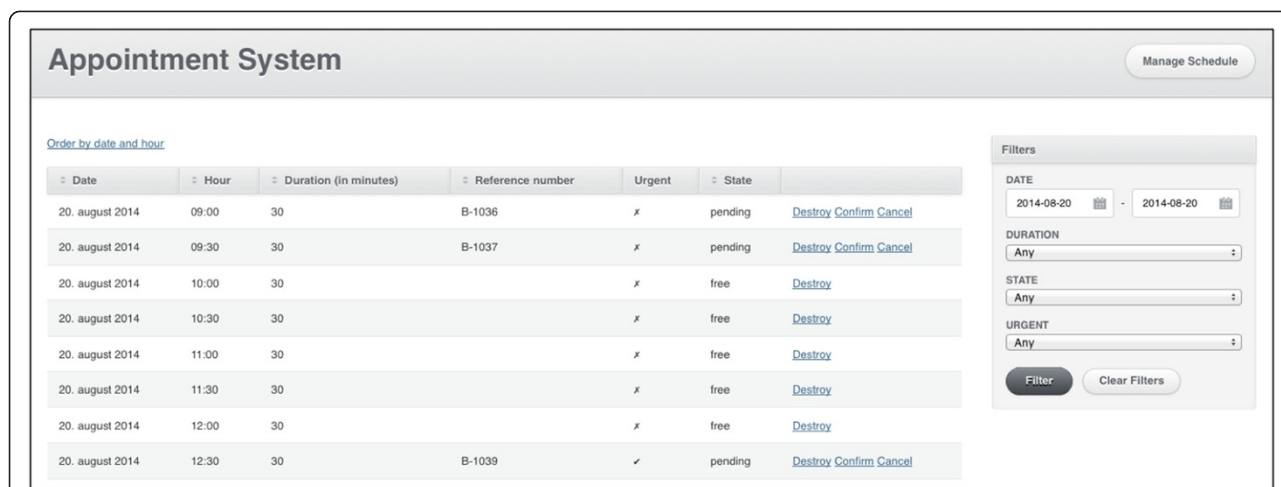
Appointment System

Manage Schedule

Order by date and hour

| Date | Hour | Duration (in minutes) | Reference number | Urgent | State | |
|---|---|---|---|---|---|---|
| 20. august 2014 | 09:00 | 30 | B-1036 | ✗ | pending | Destroy Confirm Cancel |
| 20. august 2014 | 09:30 | 30 | B-1037 | ✗ | pending | Destroy Confirm Cancel |
| 20. august 2014 | 10:00 | 30 | | ✗ | free | Destroy |
| 20. august 2014 | 10:30 | 30 | | ✗ | free | Destroy |
| 20. august 2014 | 11:00 | 30 | | ✗ | free | Destroy |
| 20. august 2014 | 11:30 | 30 | | ✗ | free | Destroy |
| 20. august 2014 | 12:00 | 30 | | ✗ | free | Destroy |
| 20. august 2014 | 12:30 | 30 | B-1039 | ✓ | pending | Destroy Confirm Cancel |

Filters

DATE

2014-08-20 - 2014-08-20

DURATION

Any

STATE

Any

URGENT

Any

Filter

Clear Filters